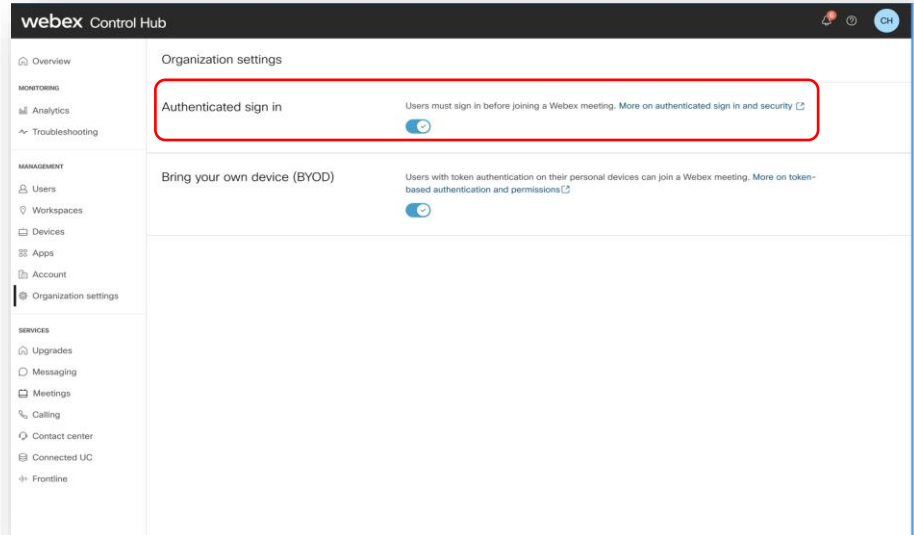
webex Control Hub

CH

Overview

MONITORING

Analytics

Troubleshooting

MANAGEMENT

Users

Workspaces

Devices

Apps

Account

Organization settings

SERVICES

Upgrades

Messaging

Meetings

Calling

Contact center

Connected UC

Frontline

Organization settings

Authenticated sign in

Users must sign in before joining a Webex meeting. More on authenticated sign in and security

Bring your own device (BYOD)

Users with token authentication on their personal devices can join a Webex meeting. More on token-based authentication and permissions